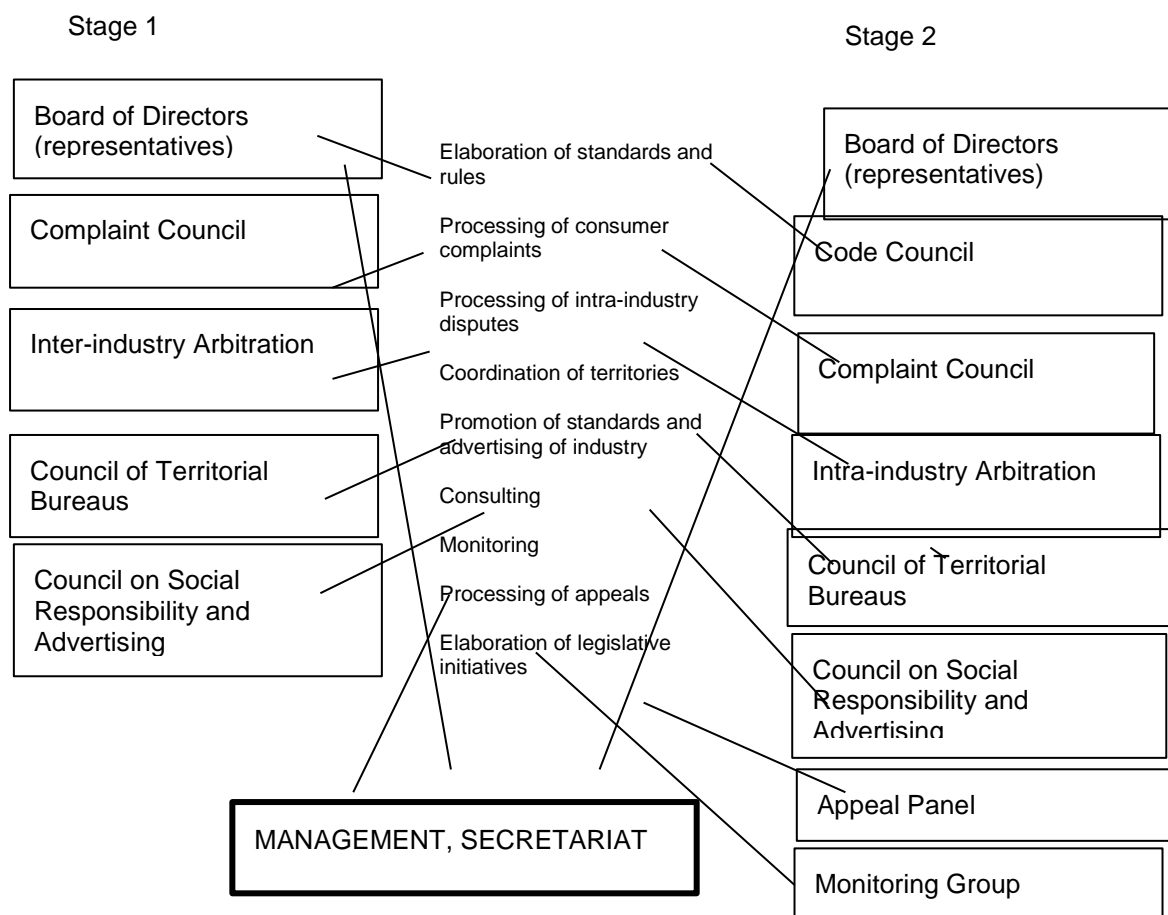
Stage 1

Stage 2

Board of Directors (representatives)

Complaint Council

Inter-industry Arbitration

Council of Territorial Bureaus

Council on Social Responsibility and Advertising

Elaboration of standards and rules

Processing of consumer complaints

Processing of intra-industry disputes

Coordination of territories

Promotion of standards and advertising of industry

Consulting

Monitoring

Processing of appeals

Elaboration of legislative initiatives

Board of Directors (representatives)

Code Council

Complaint Council

Intra-industry Arbitration

Council of Territorial Bureaus

Council on Social Responsibility and Advertising

Appeal Panel

Monitoring Group

MANAGEMENT, SECRETARIAT